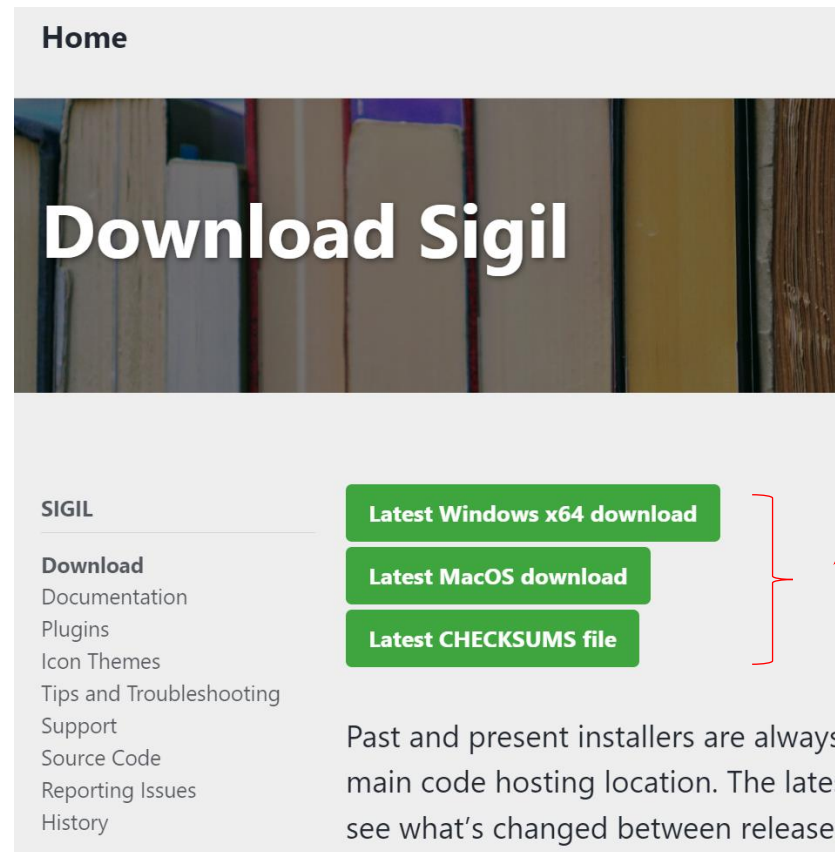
Home

Download Sigil

SIGIL

Download
Documentation
Plugins
Icon Themes
Tips and Troubleshooting
Support
Source Code
Reporting Issues
History

Latest Windows x64 download

Latest MacOS download

Latest CHECKSUMS file

Past and present installers are always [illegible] main code hosting location. The late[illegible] see what's changed between release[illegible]